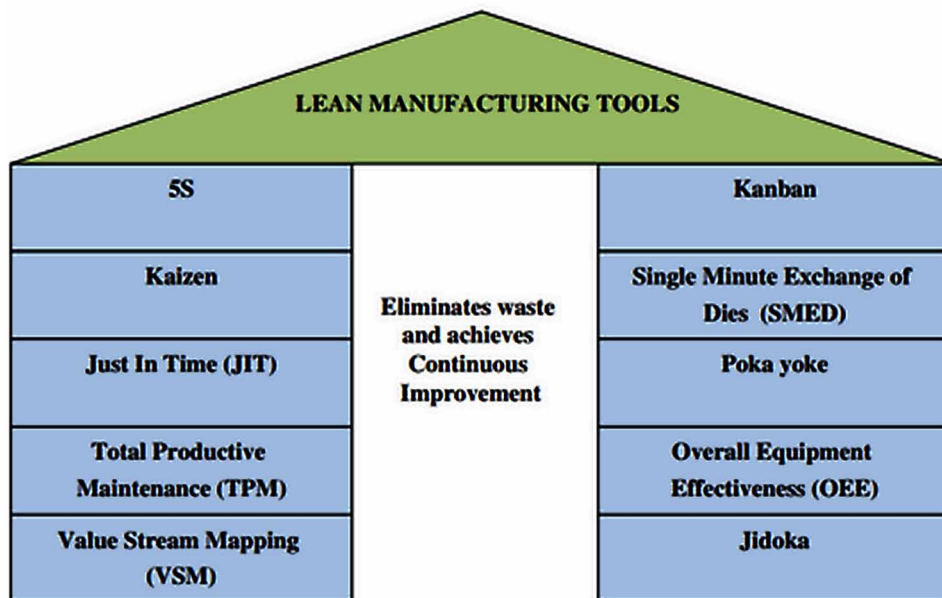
LEAN MANUFACTURING TOOLS

5S

Kaizen

Just In Time (JIT)

Total Productive Maintenance (TPM)

Value Stream Mapping (VSM)

Eliminates waste and achieves Continuous Improvement

Kanban

Single Minute Exchange of Dies (SMED)

Poka yoke

Overall Equipment Effectiveness (OEE)

Jidoka